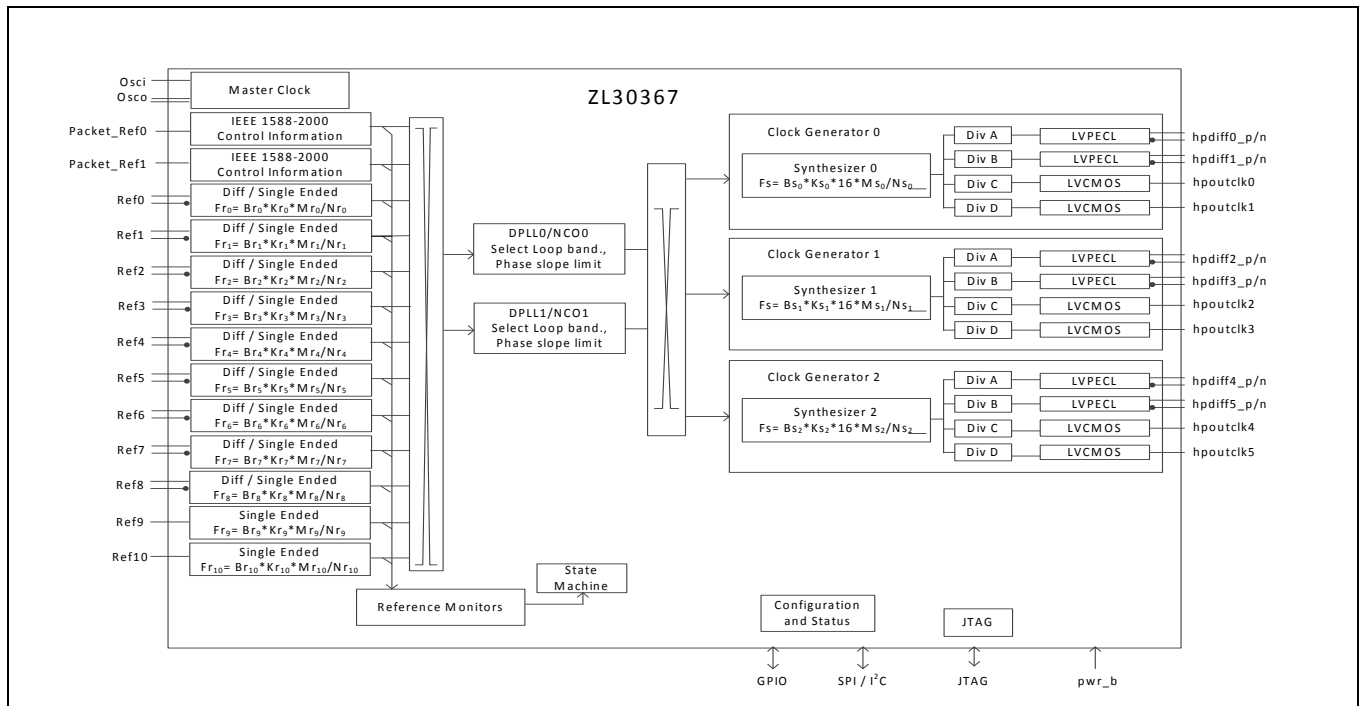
Osci
Osco
Master Clock

ZL30367

Packet_Ref0
IEEE 1588-2000 Control Information

Packet_Ref1
IEEE 1588-2000 Control Information

Ref0
Diff / Single Ended
$Fr_0= Br_0*Kr_0*Mr_0/Nr_0$

Ref1
Diff / Single Ended
$Fr_1= Br_1*Kr_1*Mr_1/Nr_1$

Ref2
Diff / Single Ended
$Fr_2= Br_2*Kr_2*Mr_2/Nr_2$

Ref3
Diff / Single Ended
$Fr_3= Br_3*Kr_3*Mr_3/Nr_3$

Ref4
Diff / Single Ended
$Fr_4= Br_4*Kr_4*Mr_4/Nr_4$

Ref5
Diff / Single Ended
$Fr_5= Br_5*Kr_5*Mr_5/Nr_5$

Ref6
Diff / Single Ended
$Fr_6= Br_6*Kr_6*Mr_6/Nr_6$

Ref7
Diff / Single Ended
$Fr_7= Br_7*Kr_7*Mr_7/Nr_7$

Ref8
Diff / Single Ended
$Fr_8= Br_8*Kr_8*Mr_8/Nr_8$

Ref9
Single Ended
$Fr_9= Br_9*Kr_9*Mr_9/Nr_9$

Ref10
Single Ended
$Fr_{10}= Br_{10}*Kr_{10}*Mr_{10}/Nr_{10}$

DPLL0/NCO0
Select Loop band.,
Phase slope limit

DPLL1/NCO1
Select Loop band.,
Phase slope limit

State Machine

Reference Monitors

Clock Generator 0
Synthesizer 0
$Fs= Bs_0*Ks_0*16*Ms_0/Ns_0$
Div A LVPECL hpdiff0_p/n
Div B LVPECL hpdiff1_p/n
Div C LVCMOS hpoutclk0
Div D LVCMOS hpoutclk1

Clock Generator 1
Synthesizer 1
$Fs= Bs_1*Ks_1*16*Ms_1/Ns_1$
Div A LVPECL hpdiff2_p/n
Div B LVPECL hpdiff3_p/n
Div C LVCMOS hpoutclk2
Div D LVCMOS hpoutclk3

Clock Generator 2
Synthesizer 2
$Fs= Bs_2*Ks_2*16*Ms_2/Ns_2$
Div A LVPECL hpdiff4_p/n
Div B LVPECL hpdiff5_p/n
Div C LVCMOS hpoutclk4
Div D LVCMOS hpoutclk5

Configuration and Status

JTAG

GPIO
SPI / $I^2C$
JTAG
pwr_b